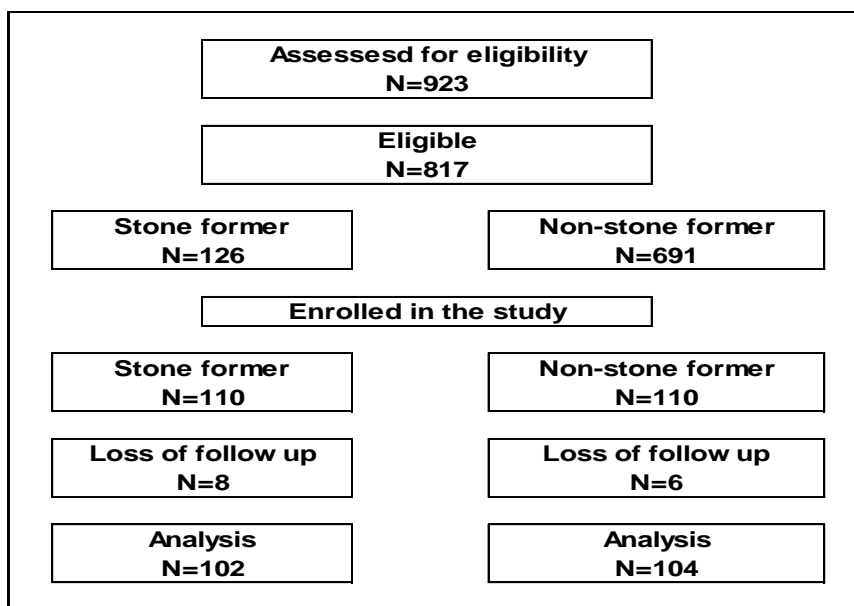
Assessesd for eligibility
N=923

Eligible
N=817

Stone former
N=126

Non-stone former
N=691

Enrolled in the study

Stone former
N=110

Non-stone former
N=110

Loss of follow up
N=8

Loss of follow up
N=6

Analysis
N=102

Analysis
N=104